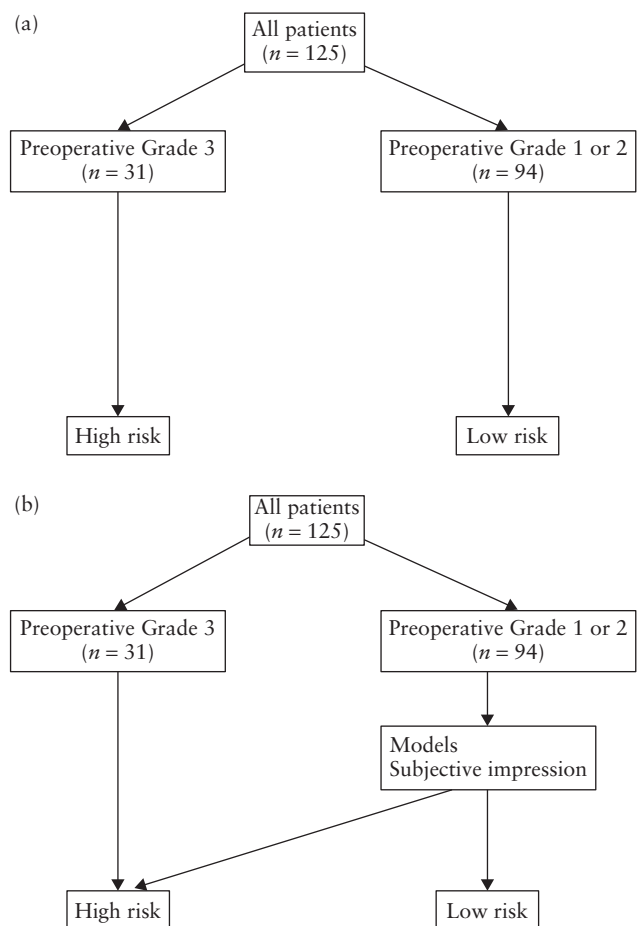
(a)

All patients
($n = 125$)

Preoperative Grade 3
($n = 31$)

Preoperative Grade 1 or 2
($n = 94$)

High risk

Low risk

(b)

All patients
($n = 125$)

Preoperative Grade 3
($n = 31$)

Preoperative Grade 1 or 2
($n = 94$)

Models
Subjective impression

High risk

Low risk